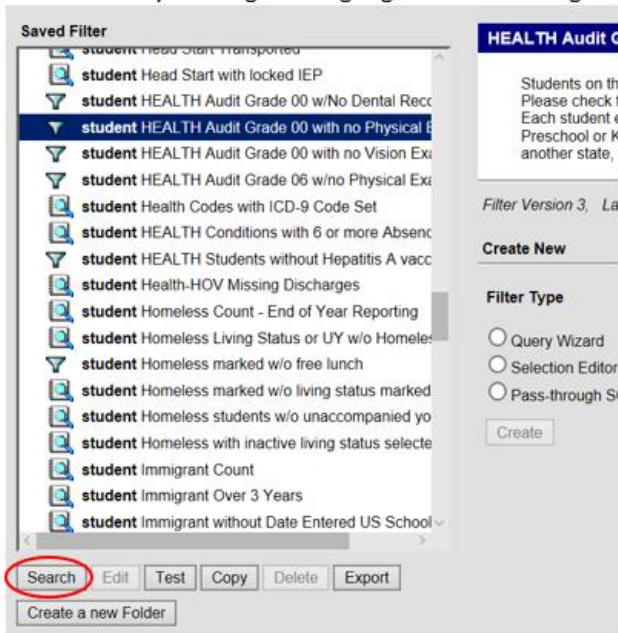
Saved Filter

student Head Start Transported
student Head Start with locked IEP
student HEALTH Audit Grade 00 w/No Dental Reco
student HEALTH Audit Grade 00 with no Physical E
student HEALTH Audit Grade 00 with no Vision Exa
student HEALTH Audit Grade 06 w/no Physical Exa
student Health Codes with ICD-9 Code Set
student HEALTH Conditions with 6 or more Absenc
student HEALTH Students without Hepatitis A vacc
student Health-HOV Missing Discharges
student Homeless Count - End of Year Reporting
student Homeless Living Status or UY w/o Homeles
student Homeless marked w/o free lunch
student Homeless marked w/o living status marked
student Homeless students w/o unaccompanied yo
student Homeless with inactive living status selecte
student Immigrant Count
student Immigrant Over 3 Years
student Immigrant without Date Entered US School

Search | Edit | Test | Copy | Delete | Export

Create a new Folder

HEALTH Audit G

Students on th
Please check t
Each student e
Preschool or K
another state,

Filter Version 3, La

Create New

Filter Type

Query Wizard
Selection Editor
Pass-through S

Create